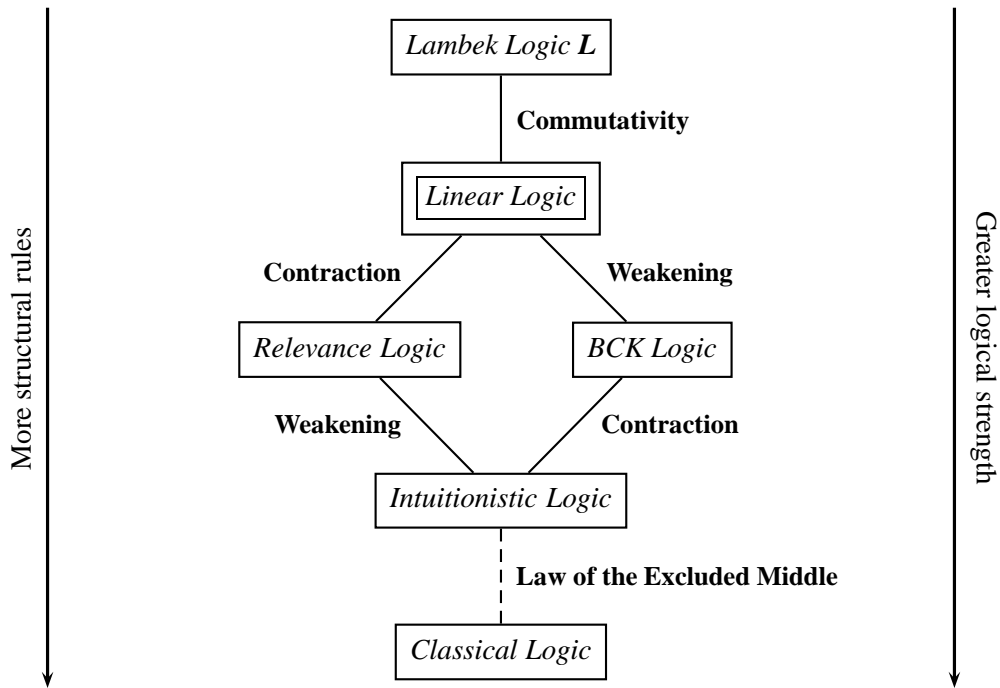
More structural rules

Lambek Logic **L**

Commutativity

Linear Logic

Contraction

Weakening

Relevance Logic

BCK Logic

Weakening

Contraction

Intuitionistic Logic

Law of the Excluded Middle

Classical Logic

Greater logical strength